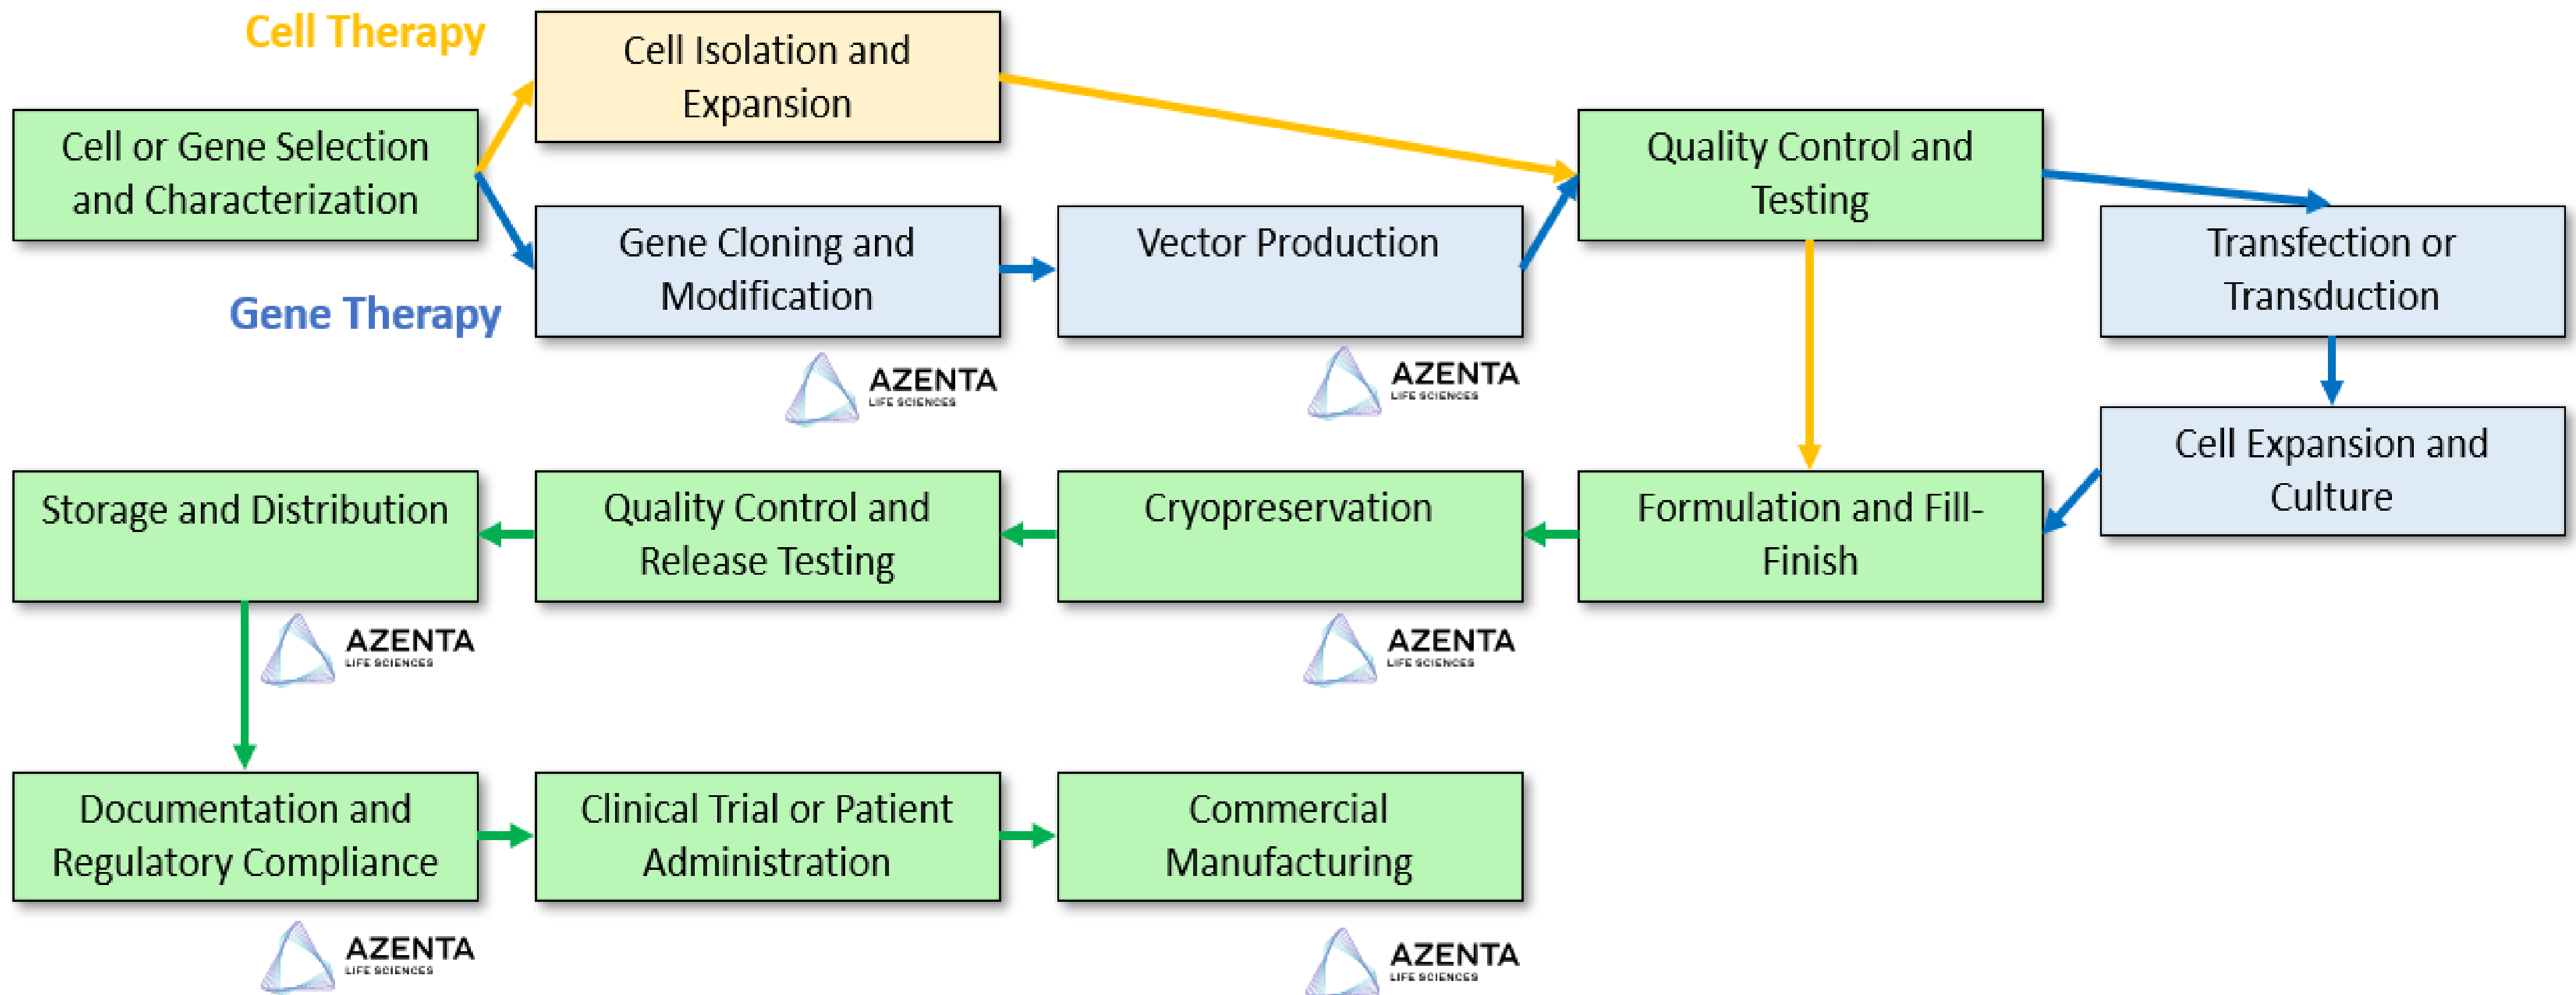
Cell Therapy

Cell Isolation and Expansion

Cell or Gene Selection and Characterization

Gene Cloning and Modification

Vector Production

Quality Control and Testing

Transfection or Transduction

Gene Therapy

AZENTA LIFE SCIENCES

AZENTA LIFE SCIENCES

Cell Expansion and Culture

Storage and Distribution

Quality Control and Release Testing

Cryopreservation

Formulation and Fill-Finish

AZENTA LIFE SCIENCES

AZENTA LIFE SCIENCES

Documentation and Regulatory Compliance

Clinical Trial or Patient Administration

Commercial Manufacturing

AZENTA LIFE SCIENCES

AZENTA LIFE SCIENCES